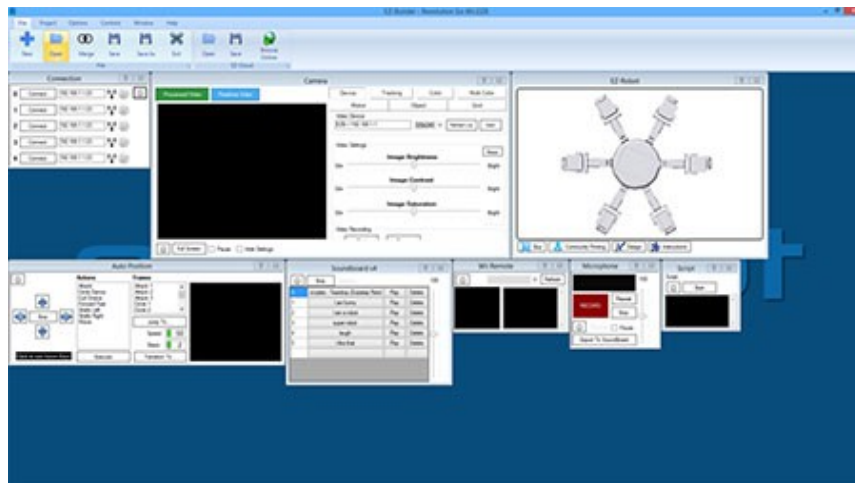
EZ-Builder - Revolution Six (ML2L03)

File Project Options Controls Window Help

New Open Merge Save Save As Exit Open Save Browse Online

Connection

Connect
Connect
Connect
Connect
Connect

Camera

Processed Video Realtime Video

Device Tracking Color Multi Color Motion Object Glyph

Video Device

Video Settings

Image Brightness

Image Contrast

Image Saturation

Video Recording

Full Screen Pause Hide Settings

EZ Robot

Buy Controller Pinning Setup Instructions

Auto Position

Actions Frames

Jump To

Speed

Steps

Execute Transition To

Soundboard v4

Play Delete
Play Delete
Play Delete
Play Delete
Play Delete

Wii Remote

Refresh

Microphone

RECORD Pause Stop Trim

Export To SoundBoard

Script

Start